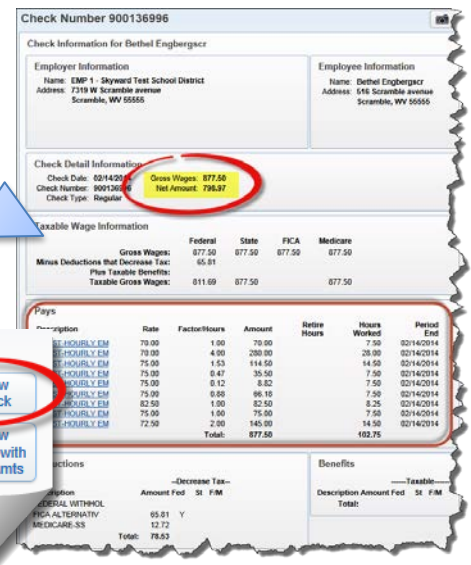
Check Number 900136996

Check Information for Bethel Engbergscr

Employer Information
Name: EMP 1 - Skyward Test School District
Address: 7319 W Scramble avenue
Scramble, WV 55555

Employee Information
Name: Bethel Engbergscr
Address: 516 Scramble avenue
Scramble, WV 55555

Check Detail Information
Check Date: 02/14/20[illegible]
Check Number: 90013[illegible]6
Check Type: Regular
Gross Wages: 877.50
Net Amount: 796.97

Taxable Wage Information

| | Federal | State | FICA | Medicare |
|---|---|---|---|---|
| Gross Wages: | 877.50 | 877.50 | 877.50 | 877.50 |
| Minus Deductions that Decrease Tax: | 65.81 | | | |
| Plus Taxable Benefits: | | | | |
| Taxable Gross Wages: | 811.69 | 877.50 | | 877.50 |

Pays

| Description | Rate | Factor/Hours | Amount | Retire Hours | Hours Worked | Period End |
|---|---|---|---|---|---|---|
| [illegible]ST-HOURLY EM | 70.00 | 1.00 | 70.00 | | 7.50 | 02/14/2014 |
| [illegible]ST-HOURLY EM | 70.00 | 4.00 | 280.00 | | 28.00 | 02/14/2014 |
| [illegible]ST-HOURLY EM | 75.00 | 1.53 | 114.50 | | 14.50 | 02/14/2014 |
| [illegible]ST-HOURLY EM | 75.00 | 0.47 | 35.50 | | 7.50 | 02/14/2014 |
| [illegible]ST-HOURLY EM | 75.00 | 0.12 | 8.82 | | 7.50 | 02/14/2014 |
| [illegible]ST-HOURLY EM | 75.00 | 0.88 | 66.18 | | 7.50 | 02/14/2014 |
| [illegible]ST-HOURLY EM | 82.50 | 1.00 | 82.50 | | 8.25 | 02/14/2014 |
| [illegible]ST-HOURLY EM | 75.00 | 1.00 | 75.00 | | 7.50 | 02/14/2014 |
| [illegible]ST-HOURLY EM | 72.50 | 2.00 | 145.00 | | 14.50 | 02/14/2014 |
| | | Total: | 877.50 | | 102.75 | |

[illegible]w
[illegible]ck

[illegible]w
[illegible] with
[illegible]mts

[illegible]uctions
--Decrease Tax--
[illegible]ption Amount Fed St F/M
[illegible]EDERAL WITHHOL
FICA ALTERNATIV 65.81 Y
MEDICARE-SS 12.72
Total: 78.53

Benefits
-----Taxable-----
Description Amount Fed St F/M
Total: